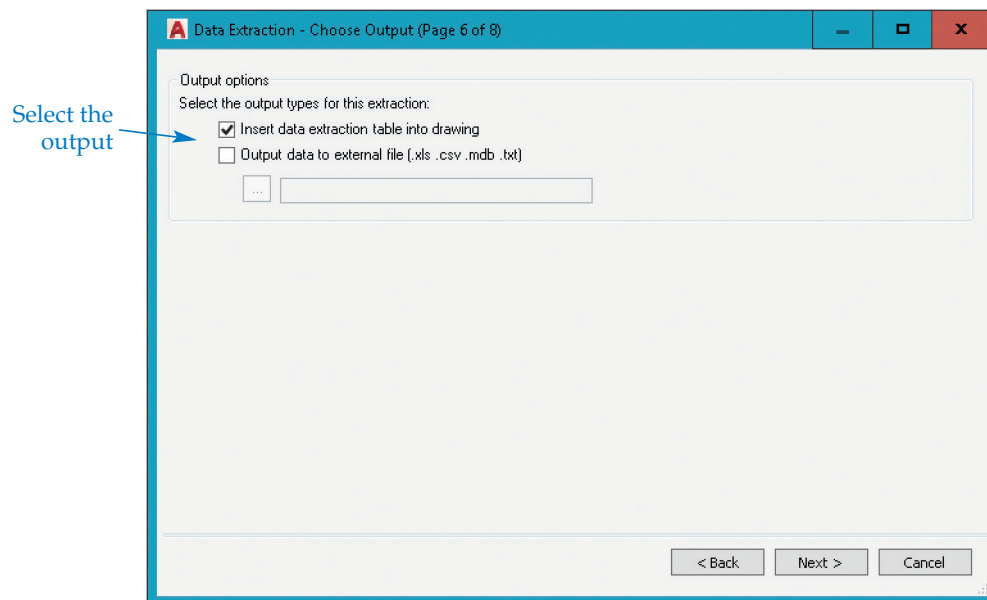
Select the output

Data Extraction - Choose Output (Page 6 of 8)

Output options

Select the output types for this extraction:

Insert data extraction table into drawing

Output data to external file (.xls .csv .mdb .txt)

...

< Back

Next >

Cancel